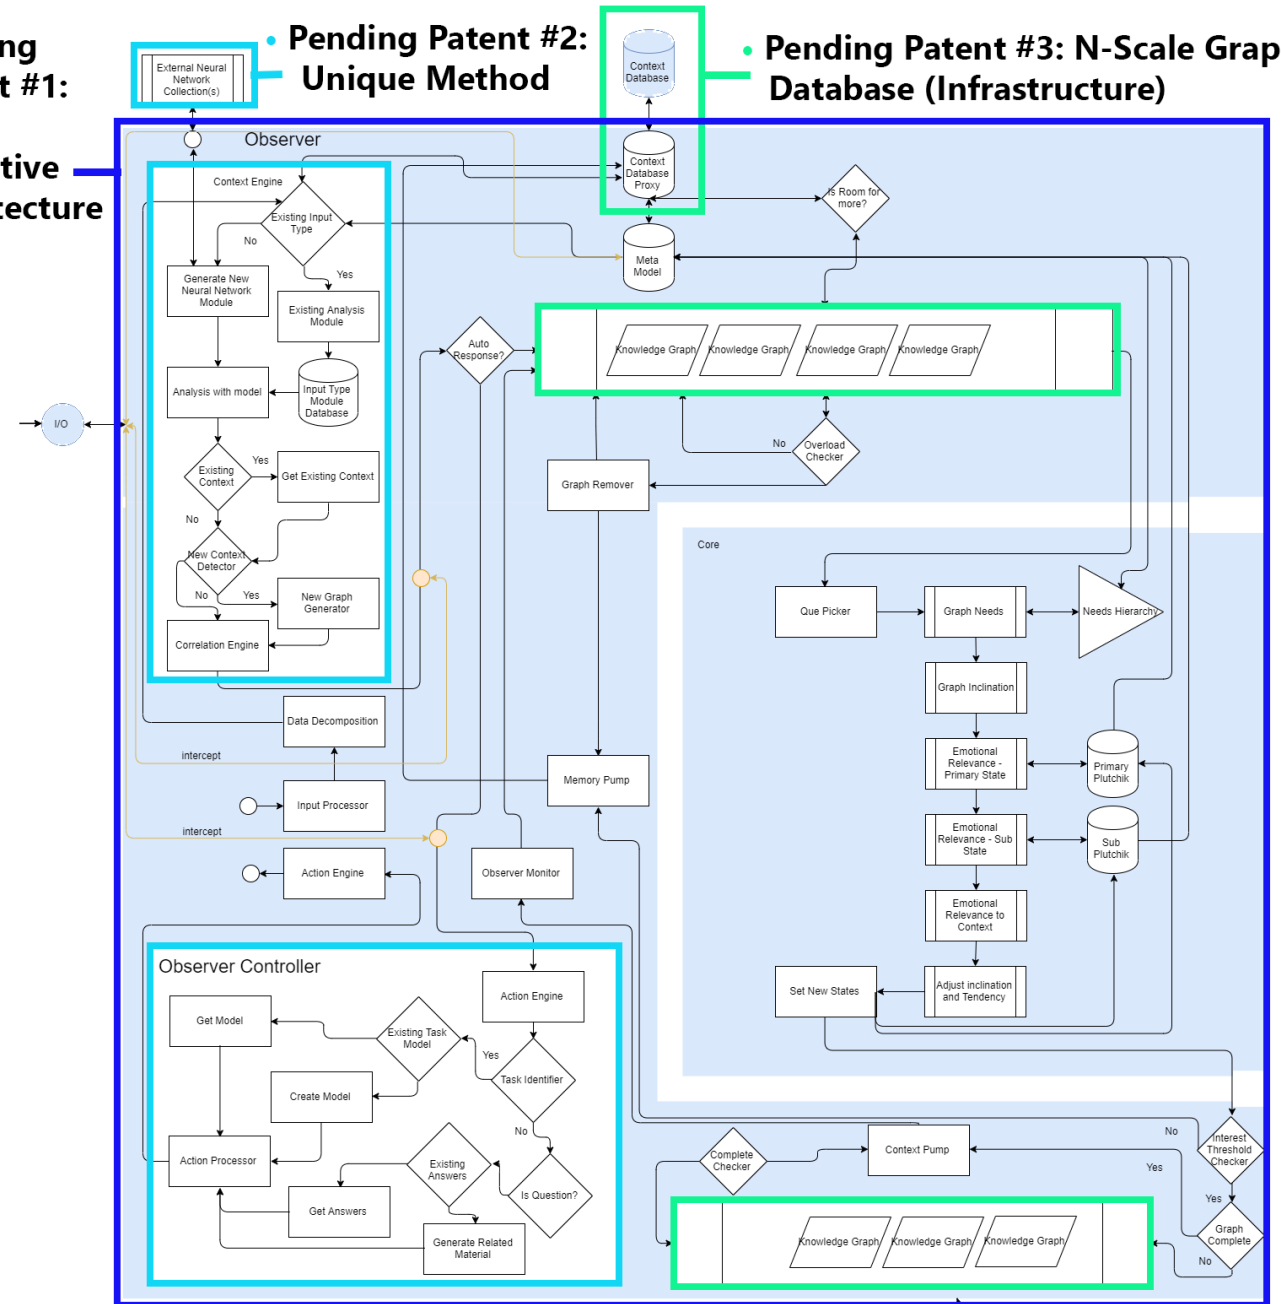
ng
t #1:

tive
cecture

Pending Patent #2: Unique Method

External Neural Network Collection(s)

Pending Patent #3: N-Scale Grap Database (Infrastructure)

Context Database

Context Database Proxy

Is Room for more?

Meta Model

Observer

Context Engine

Existing Input Type

No

Yes

Generate New Neural Network Module

Existing Analysis Module

Input Type Module Database

Analysis with model

I/O

Existing Context

Yes

Get Existing Context

No

New Context Detector

No

Yes

New Graph Generator

Correlation Engine

Data Decomposition

intercept

Input Processor

intercept

Action Engine

Auto Response?

Knowledge Graph

Knowledge Graph

Knowledge Graph

Knowledge Graph

No

Overload Checker

Graph Remover

Core

Que Picker

Graph Needs

Needs Hierarchy

Graph Inclination

Emotional Relevance - Primary State

Primary Plutchik

Emotional Relevance - Sub State

Sub Plutchik

Emotional Relevance to Context

Set New States

Adjust inclination and Tendency

Memory Pump

Observer Monitor

Observer Controller

Action Engine

Get Model

Existing Task Model

Yes

Task Identifier

Create Model

No

Action Processor

Existing Answers

Is Question?

Get Answers

Generate Related Material

Complete Checker

Context Pump

No

Interest Threshold Checker

Yes

Yes

Graph Complete

No

Knowledge Graph

Knowledge Graph

Knowledge Graph